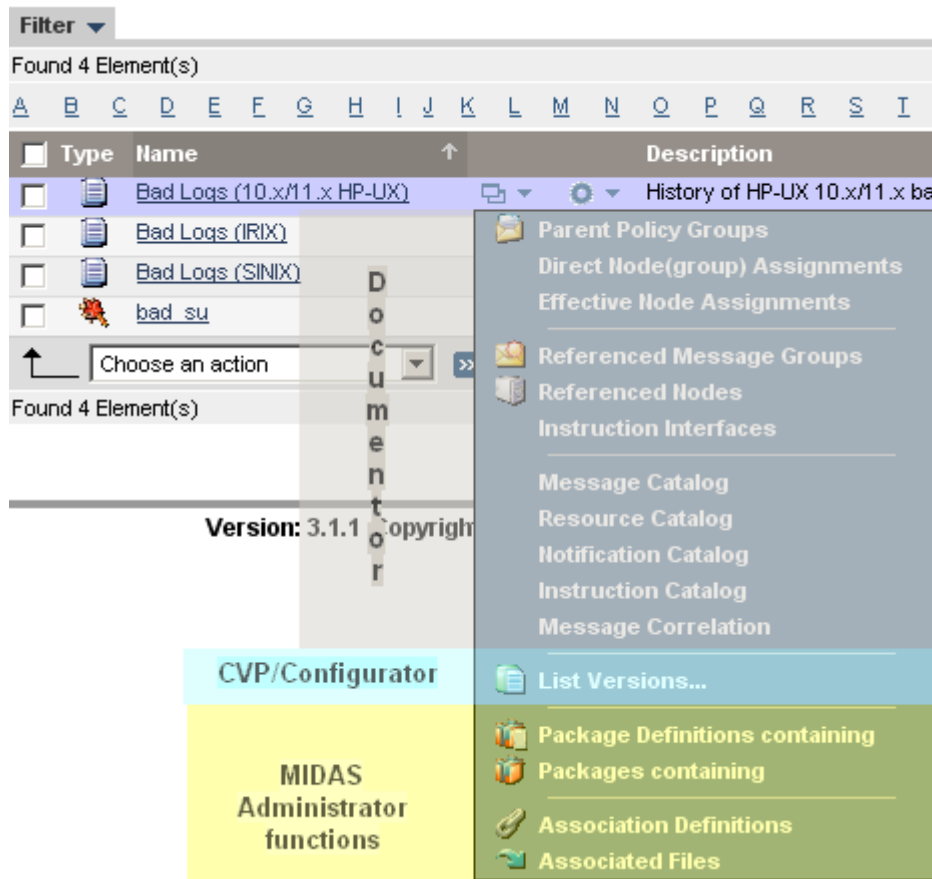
Filter

Found 4 Element(s)

A B C D E F G H I J K L M N O P Q R S T

| | Type | Name | Description |
|---|---|---|---|
| | | Bad Logs (10.x/11.x HP-UX) | History of HP-UX 10.x/11.x ba |
| | | Bad Logs (IRIX) | |
| | | Bad Logs (SINIX) | |
| | | bad_su | |

Choose an action

Found 4 Element(s)

Version: 3.1.1 Copyrigh

Documentor

Parent Policy Groups
Direct Node(group) Assignments
Effective Node Assignments

Referenced Message Groups
Referenced Nodes
Instruction Interfaces

Message Catalog
Resource Catalog
Notification Catalog
Instruction Catalog
Message Correlation

CVP/Configurator

List Versions...

MIDAS Administrator functions

Package Definitions containing
Packages containing

Association Definitions
Associated Files